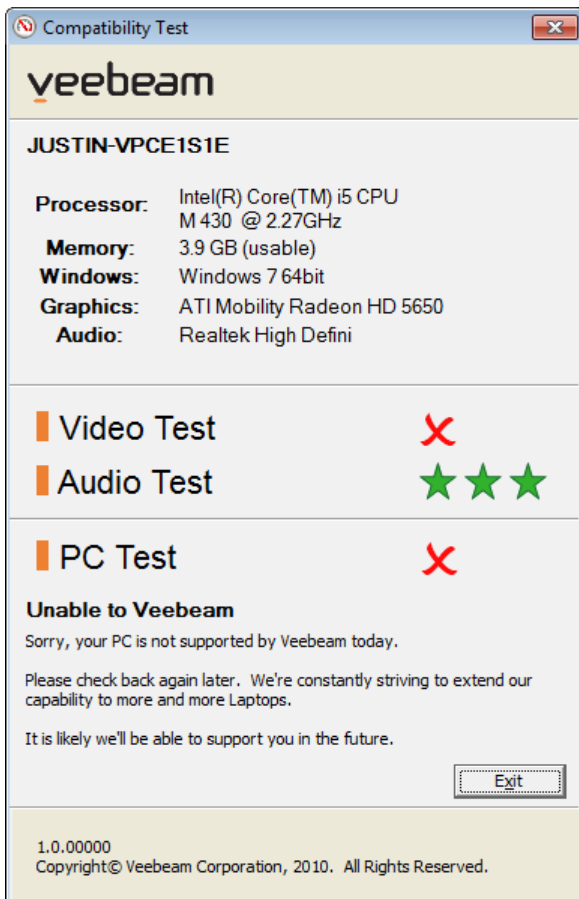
Compatibility Test

veebeam

JUSTIN-VPCE1S1E

Processor: Intel(R) Core(TM) i5 CPU M 430 @ 2.27GHz
Memory: 3.9 GB (usable)
Windows: Windows 7 64bit
Graphics: ATI Mobility Radeon HD 5650
Audio: Realtek High Defini

Video Test

Audio Test

PC Test

Unable to Veebeam

Sorry, your PC is not supported by Veebeam today.

Please check back again later. We're constantly striving to extend our capability to more and more Laptops.

It is likely we'll be able to support you in the future.

Exit

1.0.00000
Copyright© Veebeam Corporation, 2010. All Rights Reserved.